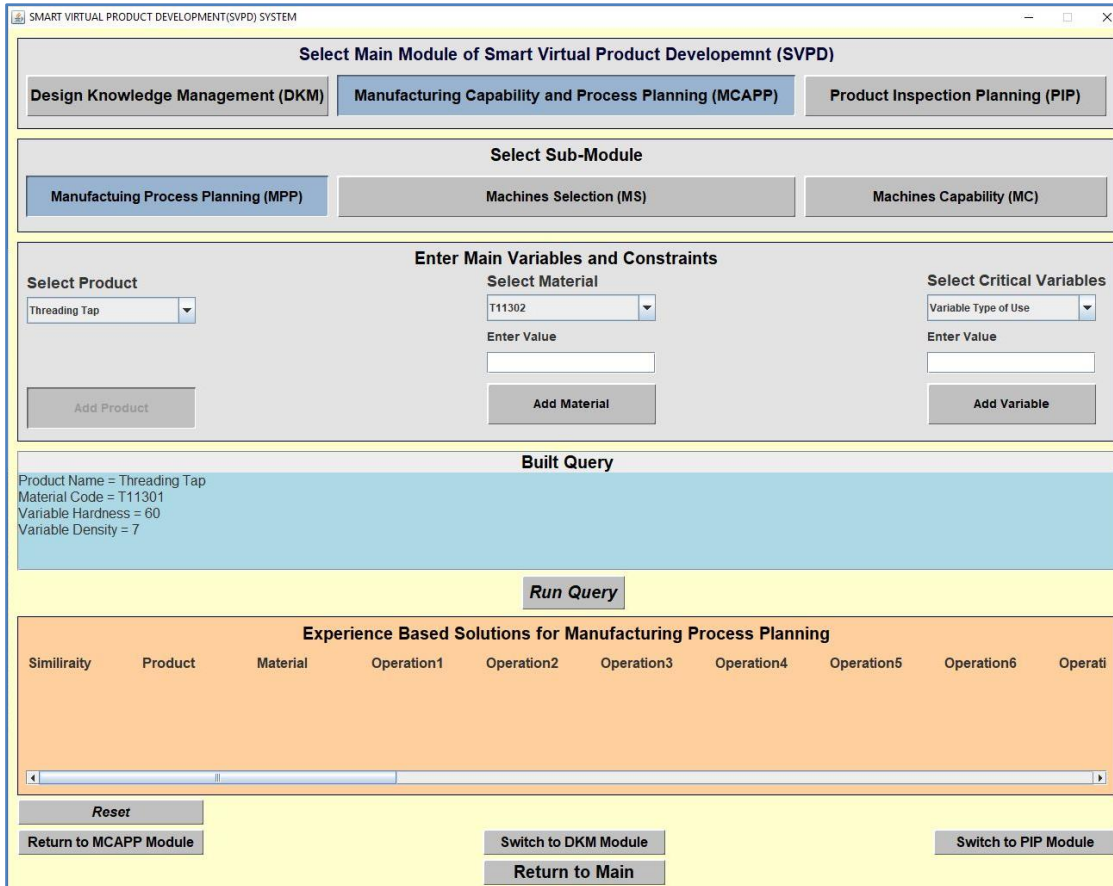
SMART VIRTUAL PRODUCT DEVELOPMENT(SVPD) SYSTEM

Select Main Module of Smart Virtual Product Developemnt (SVPD)

Design Knowledge Management (DKM)
Manufacturing Capability and Process Planning (MCAPP)
Product Inspection Planning (PIP)

Select Sub-Module

Manufactuing Process Planning (MPP)
Machines Selection (MS)
Machines Capability (MC)

Enter Main Variables and Constraints

Select Product
Threading Tap
Add Product

Select Material
T11302
Enter Value
Add Material

Select Critical Variables
Variable Type of Use
Enter Value
Add Variable

Built Query

Product Name = Threading Tap
Material Code = T11301
Variable Hardness = 60
Variable Density = 7

Run Query

Experience Based Solutions for Manufacturing Process Planning

| Similiraity | Product | Material | Operation1 | Operation2 | Operation3 | Operation4 | Operation5 | Operation6 | Operati |
|---|---|---|---|---|---|---|---|---|---|

Reset
Return to MCAPP Module
Switch to DKM Module
Switch to PIP Module
Return to Main